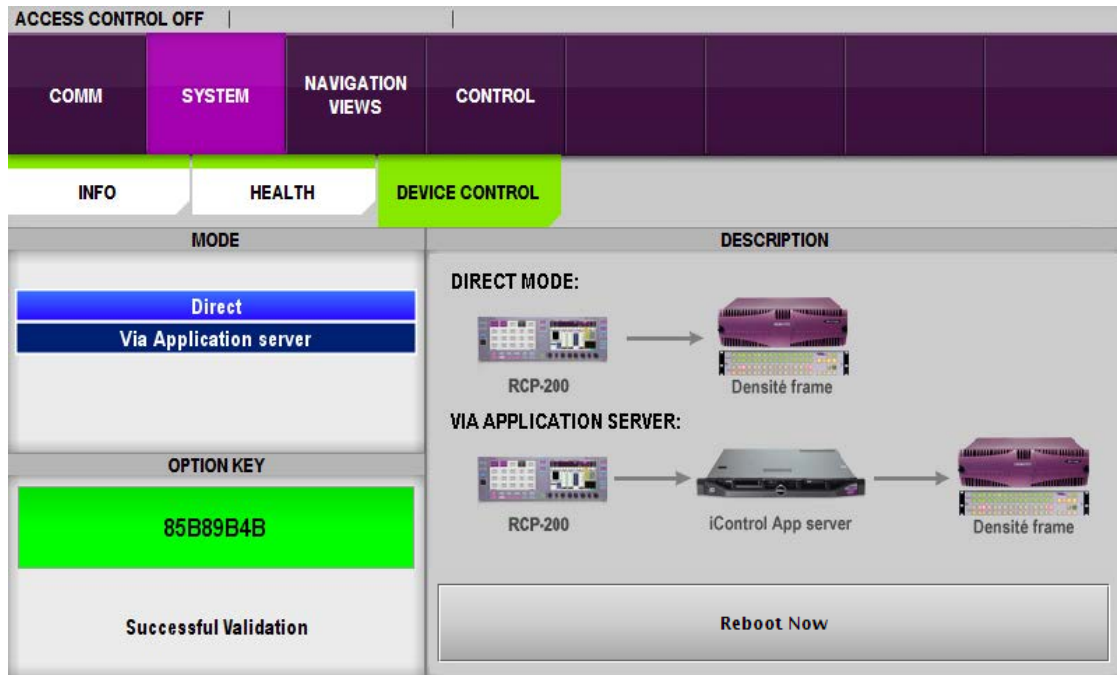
ACCESS CONTROL OFF |

COMM
SYSTEM
NAVIGATION VIEWS
CONTROL

INFO
HEALTH
DEVICE CONTROL

MODE

Direct
Via Application server

OPTION KEY

85B89B4B

Successful Validation

DESCRIPTION

DIRECT MODE:

RCP-200
Densité frame

VIA APPLICATION SERVER:

RCP-200
iControl App server
Densité frame

Reboot Now